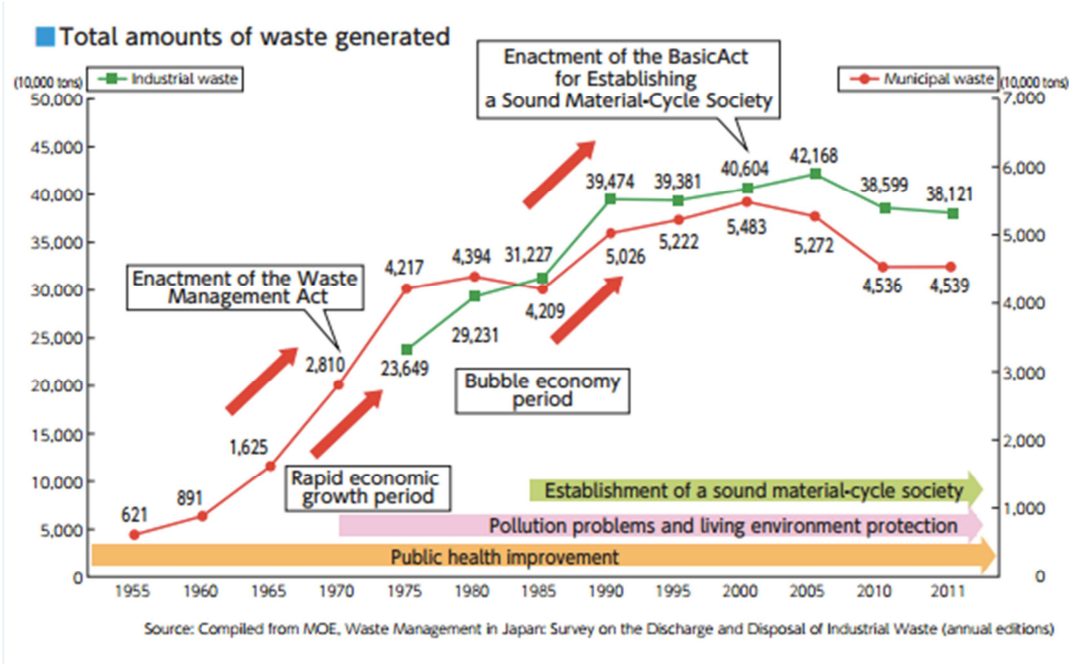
Total amounts of waste generated

(10,000 tons) Industrial waste

Municipal waste (10,000 tons)

Enactment of the BasicAct for Establishing a Sound Material-Cycle Society

Enactment of the Waste Management Act

Bubble economy period

Rapid economic growth period

Establishment of a sound material-cycle society

Pollution problems and living environment protection

Public health improvement

50,000
45,000
40,000
35,000
30,000
25,000
20,000
15,000
10,000
5,000
0

7,000
6,000
5,000
4,000
3,000
2,000
1,000
0

621
891
1,625
2,810
4,217
4,394
4,209
5,026
5,222
5,483
5,272
4,536
4,539

23,649
29,231
31,227
39,474
39,381
40,604
42,168
38,599
38,121

1955 1960 1965 1970 1975 1980 1985 1990 1995 2000 2005 2010 2011

Source: Compiled from MOE, Waste Management in Japan: Survey on the Discharge and Disposal of Industrial Waste (annual editions)